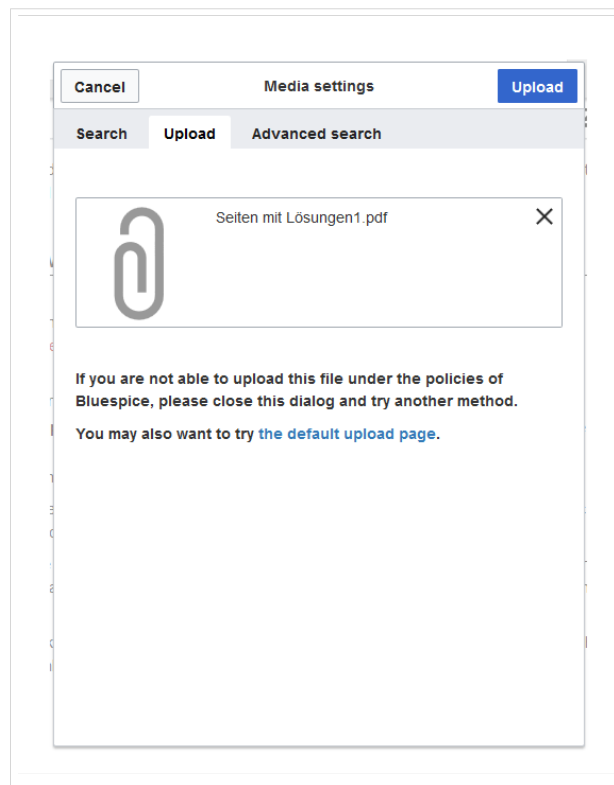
Cancel

Media settings

Upload

Search

Upload

Advanced search

Seiten mit Lösungen1.pdf

×

If you are not able to upload this file under the policies of Bluespice, please close this dialog and try another method.

You may also want to try the default upload page.